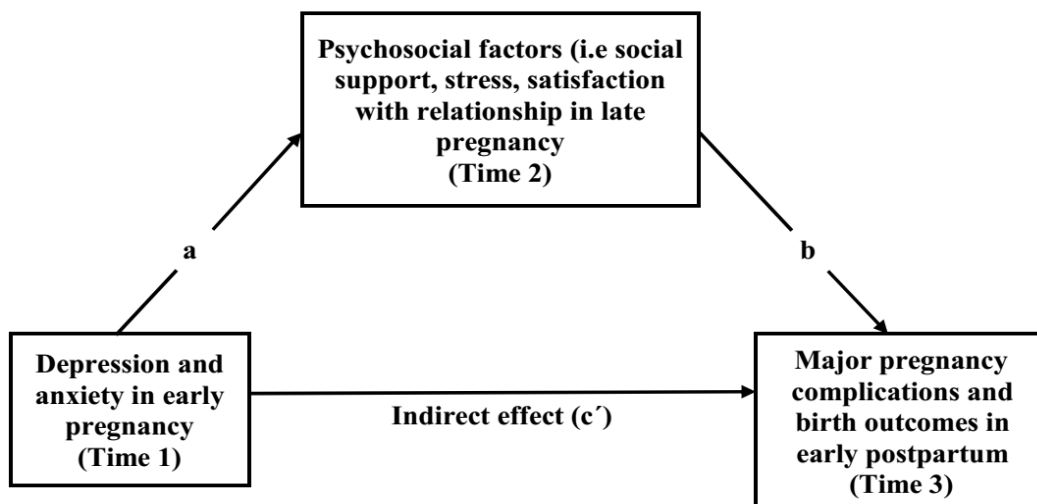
Psychosocial factors (i.e social support, stress, satisfaction with relationship in late pregnancy
(Time 2)

a

b

Depression and anxiety in early pregnancy
(Time 1)

Indirect effect (c´)

Major pregnancy complications and birth outcomes in early postpartum
(Time 3)